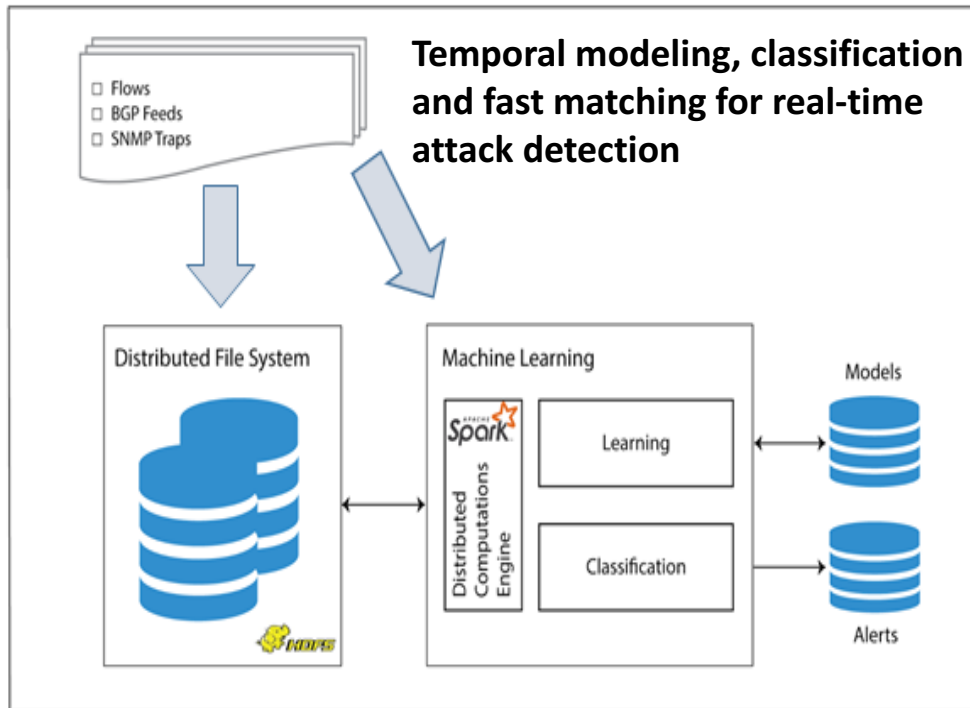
□ Flows
□ BGP Feeds
□ SNMP Traps

Temporal modeling, classification and fast matching for real-time attack detection

Distributed File System

HDFS

Machine Learning

APACHE Spark

Distributed Computations Engine

Learning

Classification

Models

Alerts